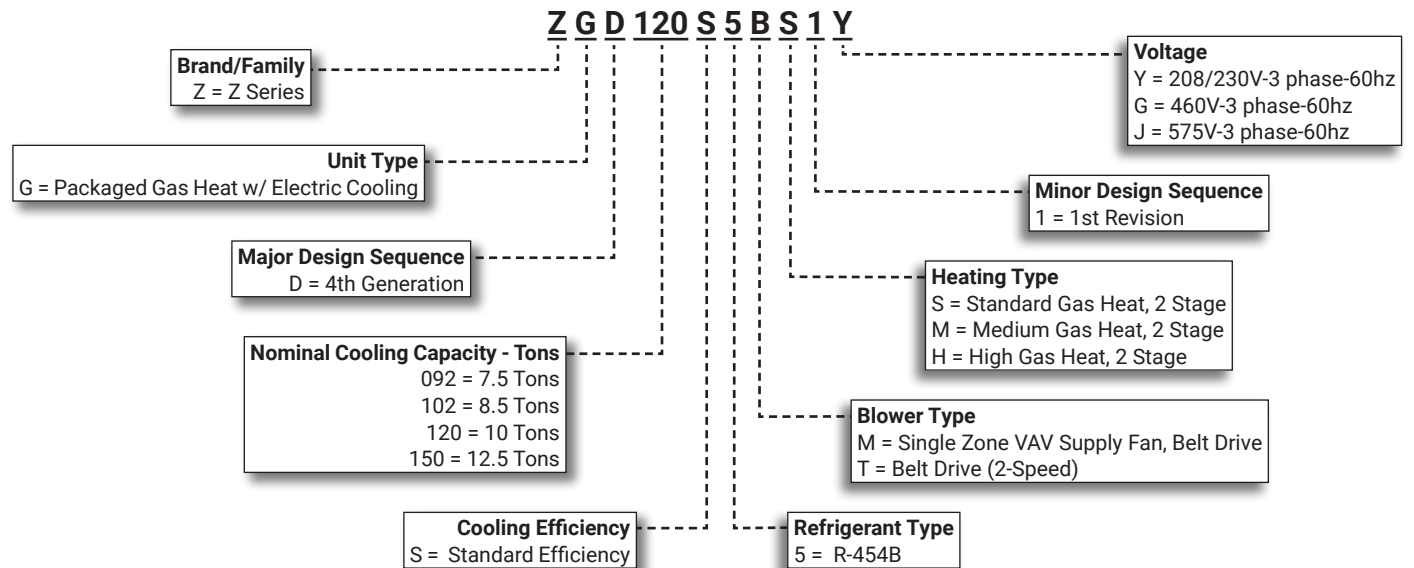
Z G D 120 S 5 B S 1 Y

Brand/Family
Z = Z Series

Unit Type
G = Packaged Gas Heat w/ Electric Cooling

Major Design Sequence
D = 4th Generation

Nominal Cooling Capacity - Tons
092 = 7.5 Tons
102 = 8.5 Tons
120 = 10 Tons
150 = 12.5 Tons

Cooling Efficiency
S = Standard Efficiency

Voltage
Y = 208/230V-3 phase-60hz
G = 460V-3 phase-60hz
J = 575V-3 phase-60hz

Minor Design Sequence
1 = 1st Revision

Heating Type
S = Standard Gas Heat, 2 Stage
M = Medium Gas Heat, 2 Stage
H = High Gas Heat, 2 Stage

Blower Type
M = Single Zone VAV Supply Fan, Belt Drive
T = Belt Drive (2-Speed)

Refrigerant Type
5 = R-454B